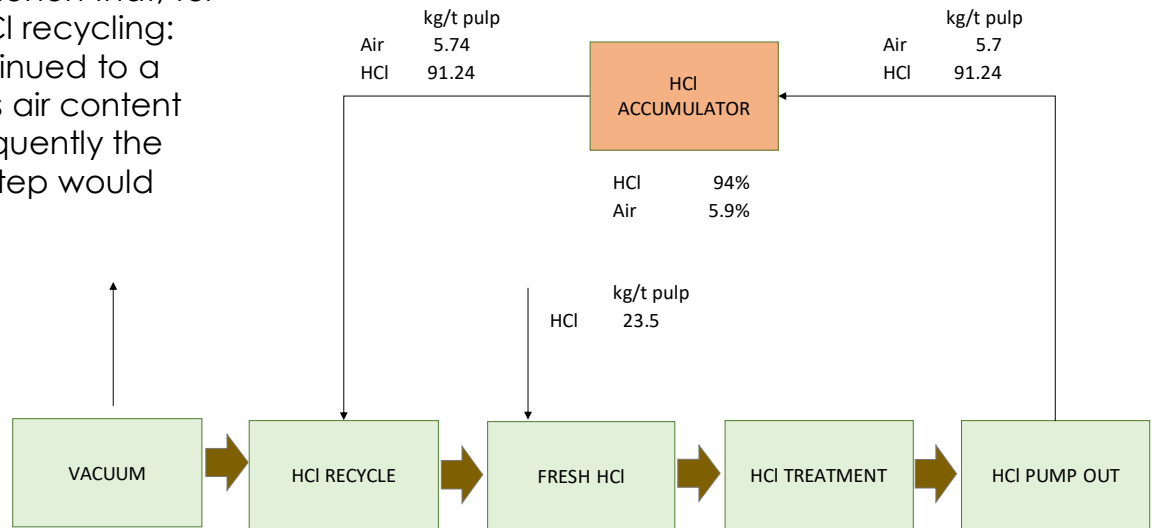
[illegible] Cl recycling: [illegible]inued to a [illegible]s air content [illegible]quently the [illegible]tep would

kg/t pulp
Air 5.74
HCl 91.24

HCl ACCUMULATOR

kg/t pulp
Air 5.7
HCl 91.24

HCl 94%
Air 5.9%

kg/t pulp
HCl 23.5

VACUUM

HCl RECYCLE

FRESH HCl

HCl TREATMENT

HCl PUMP OUT